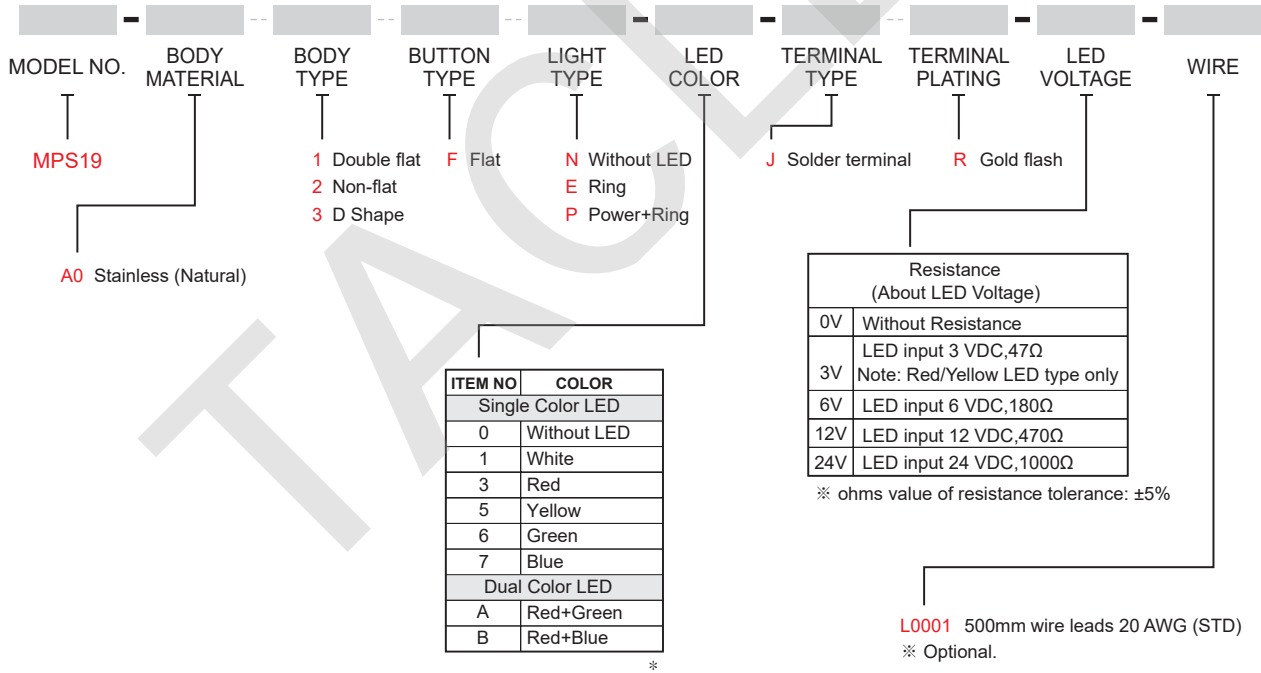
- - - -

MODEL NO. BODY MATERIAL BODY TYPE BUTTON TYPE LIGHT TYPE LED COLOR TERMINAL TYPE TERMINAL PLATING LED VOLTAGE WIRE

MPS19

1 Double flat
2 Non-flat
3 D Shape

F Flat

N Without LED
E Ring
P Power+Ring

J Solder terminal

R Gold flash

A0 Stainless (Natural)

| ITEM NO | COLOR |
|---|---|
| Single Color LED | |
| 0 | Without LED |
| 1 | White |
| 3 | Red |
| 5 | Yellow |
| 6 | Green |
| 7 | Blue |
| Dual Color LED | |
| A | Red+Green |
| B | Red+Blue |

*

| Resistance (About LED Voltage) | |
|---|---|
| 0V | Without Resistance |
| 3V | LED input 3 VDC,47Ω Note: Red/Yellow LED type only |
| 6V | LED input 6 VDC,180Ω |
| 12V | LED input 12 VDC,470Ω |
| 24V | LED input 24 VDC,1000Ω |

※ ohms value of resistance tolerance: ±5%

L0001 500mm wire leads 20 AWG (STD)
※ Optional.

TACL